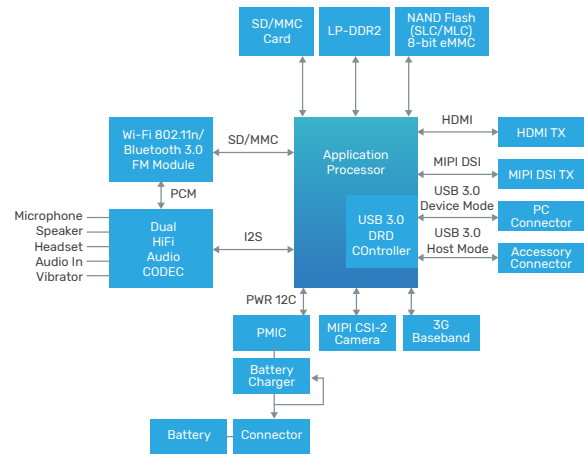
SD/MMC Card

LP-DDR2

NAND Flash (SLC/MLC) 8-bit eMMC

Wi-Fi 802.11n/ Bluetooth 3.0 FM Module

SD/MMC

Application Processor

HDMI

HDMI TX

MIPI DSI

MIPI DSI TX

USB 3.0 Device Mode

PC Connector

USB 3.0 DRD COntroller

USB 3.0 Host Mode

Accessory Connector

PCM

Microphone
Speaker
Headset
Audio In
Vibrator

Dual HiFi Audio CODEC

I2S

PWR 12C

PMIC

MIPI CSI-2 Camera

3G Baseband

Battery Charger

Battery

Connector